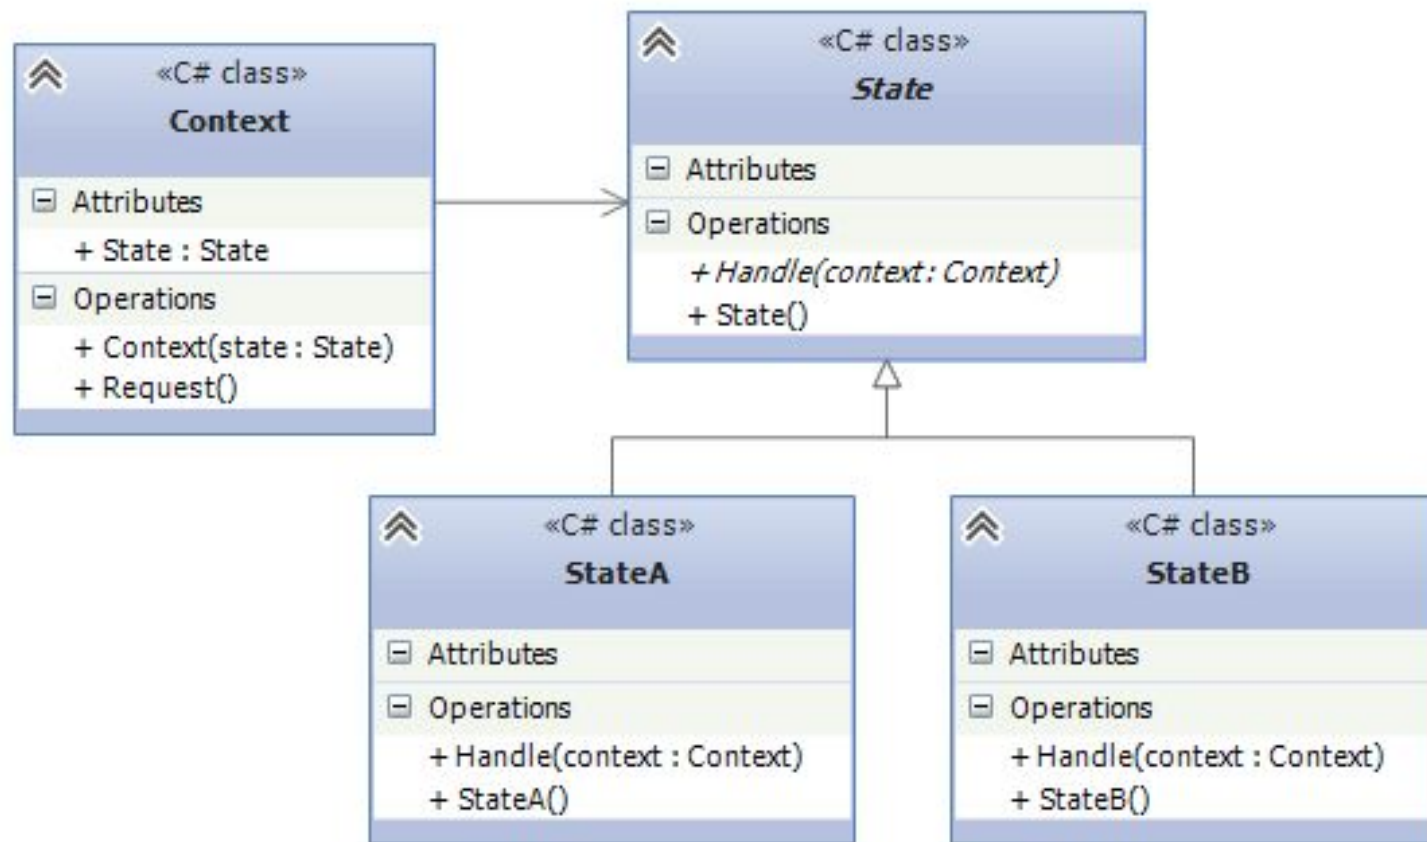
«C# class»
Context

Attributes
+ State : State

Operations
+ Context(state : State)
+ Request()

«C# class»
*State*

Attributes

Operations
*+ Handle(context : Context)*
+ State()

«C# class»
StateA

Attributes

Operations
+ Handle(context : Context)
+ StateA()

«C# class»
StateB

Attributes

Operations
+ Handle(context : Context)
+ StateB()